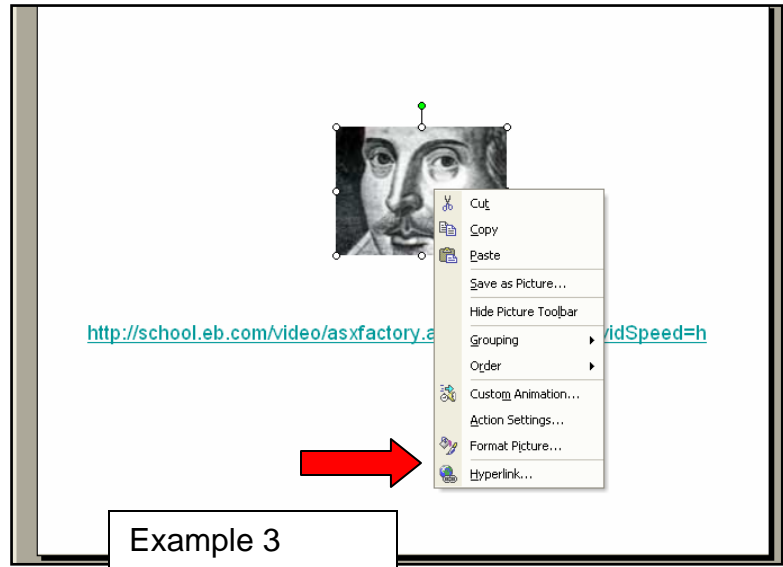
Cut
Copy
Paste
Save as Picture...
Hide Picture Toolbar
Grouping
Order
Custom Animation...
Action Settings...
Format Picture...
Hyperlink...

http://school.eb.com/video/asxfactory.a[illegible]vidSpeed=h

Example 3